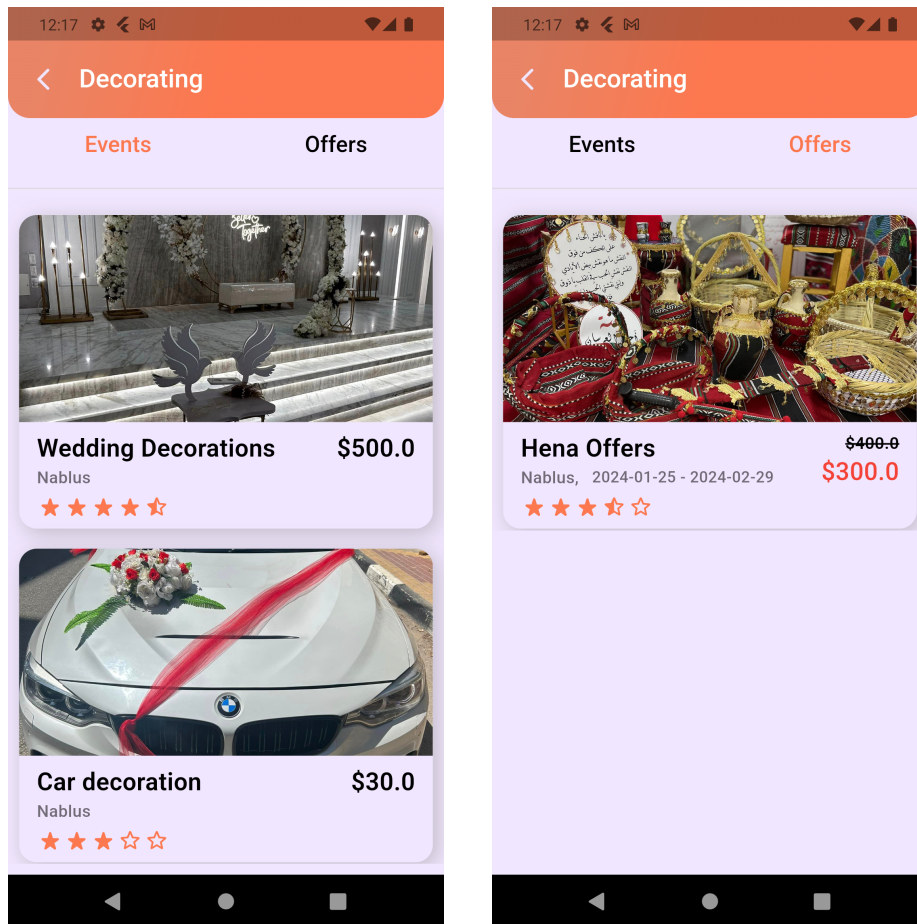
12:17

Decorating

Events

Offers

Wedding Decorations $500.0

Nablus

Car decoration $30.0

Nablus

12:17

Decorating

Events

Offers

Hena Offers

Nablus, 2024-01-25 - 2024-02-29

~~$400.0~~

$300.0